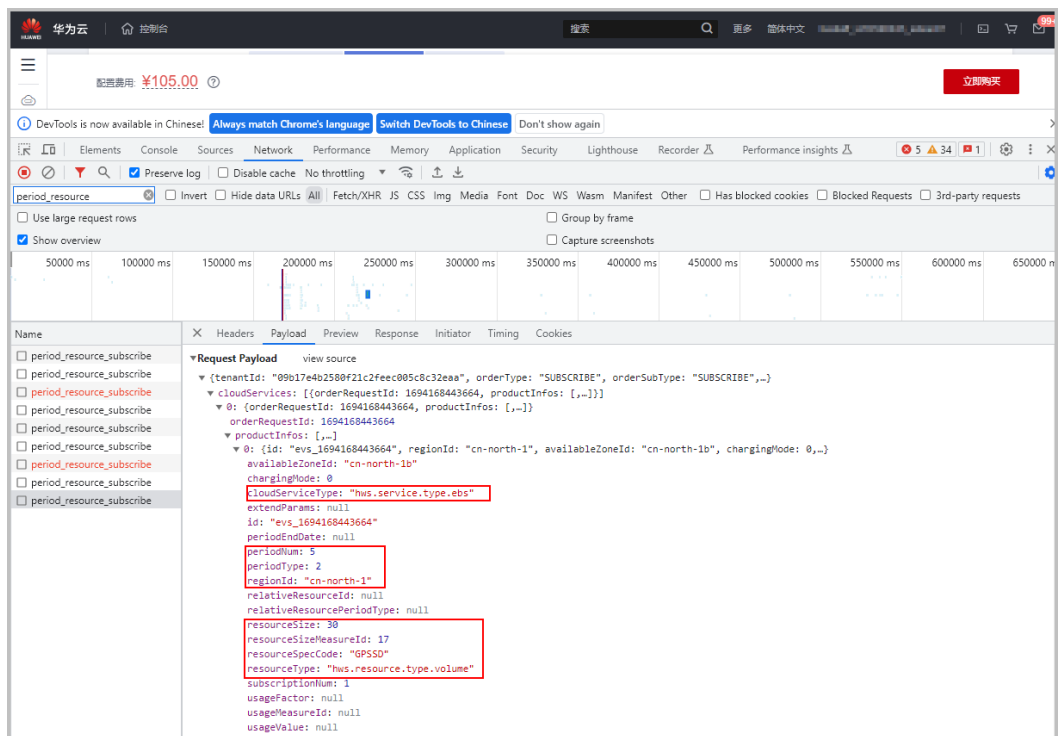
HUAWEI 华为云 | 控制台 搜索 更多 简体中文 99+

配置费用: ¥105.00 ⓘ 立即购买

DevTools is now available in Chinese! Always match Chrome's language Switch DevTools to Chinese Don't show again

Elements Console Sources Network Performance Memory Application Security Lighthouse Recorder Performance insights 5 34 1

Preserve log Disable cache No throttling

period_resource Invert Hide data URLs All Fetch/XHR JS CSS Img Media Font Doc WS Wasm Manifest Other Has blocked cookies Blocked Requests 3rd-party requests

Use large request rows Group by frame
Show overview Capture screenshots

50000 ms 100000 ms 150000 ms 200000 ms 250000 ms 300000 ms 350000 ms 400000 ms 450000 ms 500000 ms 550000 ms 600000 ms 650000 m

Name
period_resource_subscribe
period_resource_subscribe
period_resource_subscribe
period_resource_subscribe
period_resource_subscribe
period_resource_subscribe
period_resource_subscribe
period_resource_subscribe
period_resource_subscribe

Headers Payload Preview Response Initiator Timing Cookies

▼Request Payload view source
▼ {tenantId: "09b17e4b2580f21c2feec005c8c32eaa", orderType: "SUBSCRIBE", orderSubType: "SUBSCRIBE",…}
▼ cloudServices: [{orderRequestId: 1694168443664, productInfos: [,…]}]
▼ 0: {orderRequestId: 1694168443664, productInfos: [,…]}
orderRequestId: 1694168443664
▼ productInfos: [,…]
▼ 0: {id: "evs_1694168443664", regionId: "cn-north-1", availableZoneId: "cn-north-1b", chargingMode: 0,…}
availableZoneId: "cn-north-1b"
chargingMode: 0
cloudServiceType: "hws.service.type.ebs"
extendParams: null
id: "evs_1694168443664"
periodEndDate: null
periodNum: 5
periodType: 2
regionId: "cn-north-1"
relativeResourceId: null
relativeResourcePeriodType: null
resourceSize: 30
resourceSizeMeasureId: 17
resourceSpecCode: "GPSSD"
resourceType: "hws.resource.type.volume"
subscriptionNum: 1
usageFactor: null
usageMeasureId: null
usageValue: null